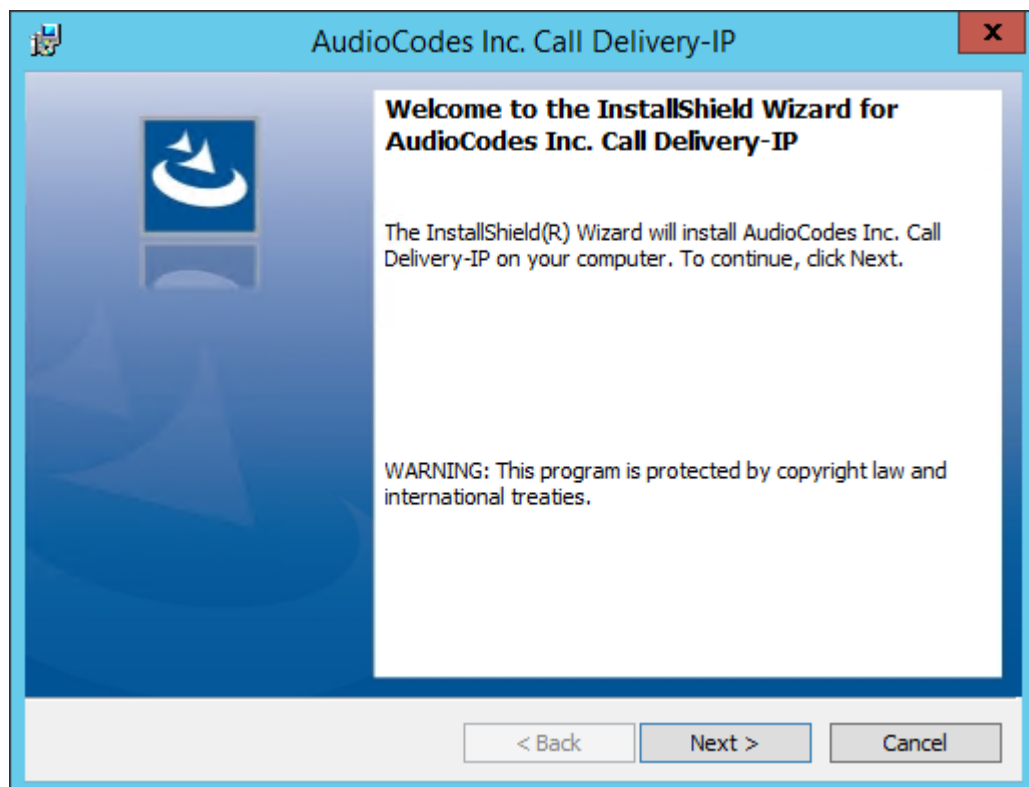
AudioCodes Inc. Call Delivery-IP

x

Welcome to the InstallShield Wizard for AudioCodes Inc. Call Delivery-IP

The InstallShield(R) Wizard will install AudioCodes Inc. Call Delivery-IP on your computer. To continue, click Next.

WARNING: This program is protected by copyright law and international treaties.

< Back

Next >

Cancel